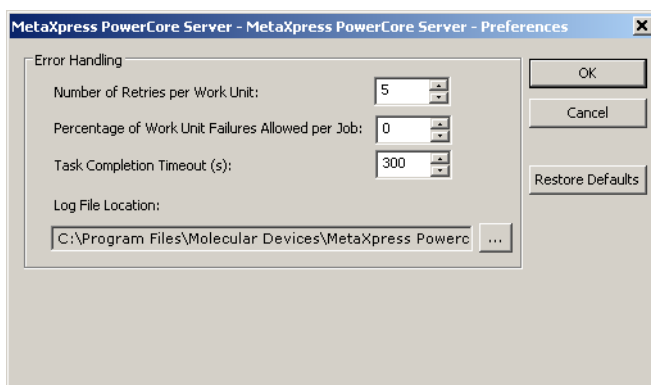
MetaXpress PowerCore Server - MetaXpress PowerCore Server - Preferences

Error Handling

Number of Retries per Work Unit: 5

Percentage of Work Unit Failures Allowed per Job: 0

Task Completion Timeout (s): 300

Log File Location:

C:\Program Files\Molecular Devices\MetaXpress Powerc ...

OK

Cancel

Restore Defaults